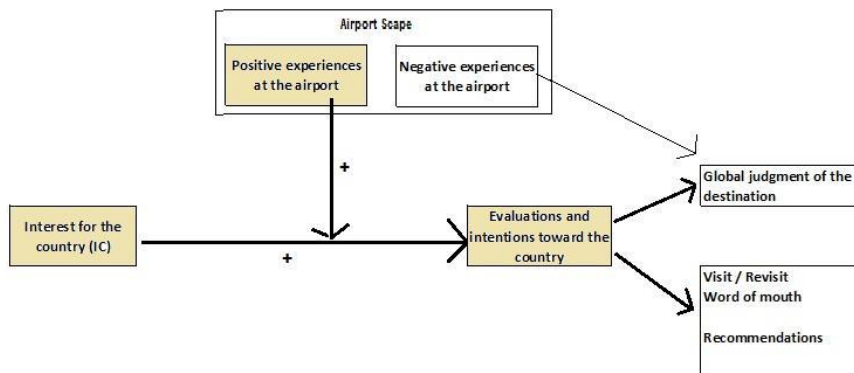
Airport Scape

Positive experiences at the airport

Negative experiences at the airport

+

Interest for the country (IC)

+

Evaluations and intentions toward the country

Global judgment of the destination

Visit / Revisit
Word of mouth

Recommendations